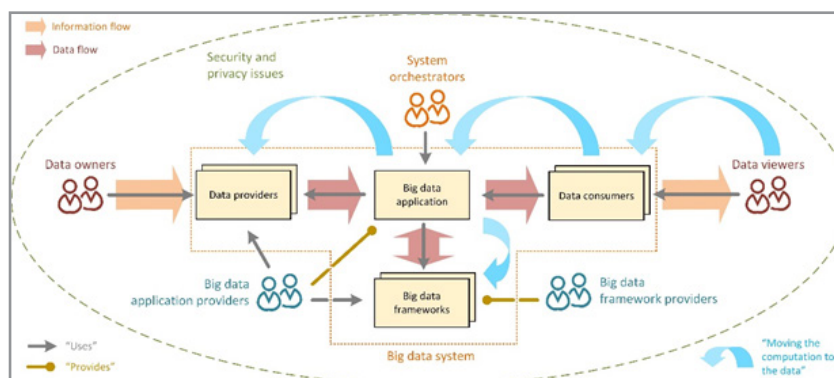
Information flow

Data flow

Security and privacy issues

System orchestrators

Data owners

Data providers

Big data application

Data consumers

Data viewers

Big data application providers

Big data frameworks

Big data framework providers

Big data system

"Uses"

"Provides"

"Moving the computation to the data"